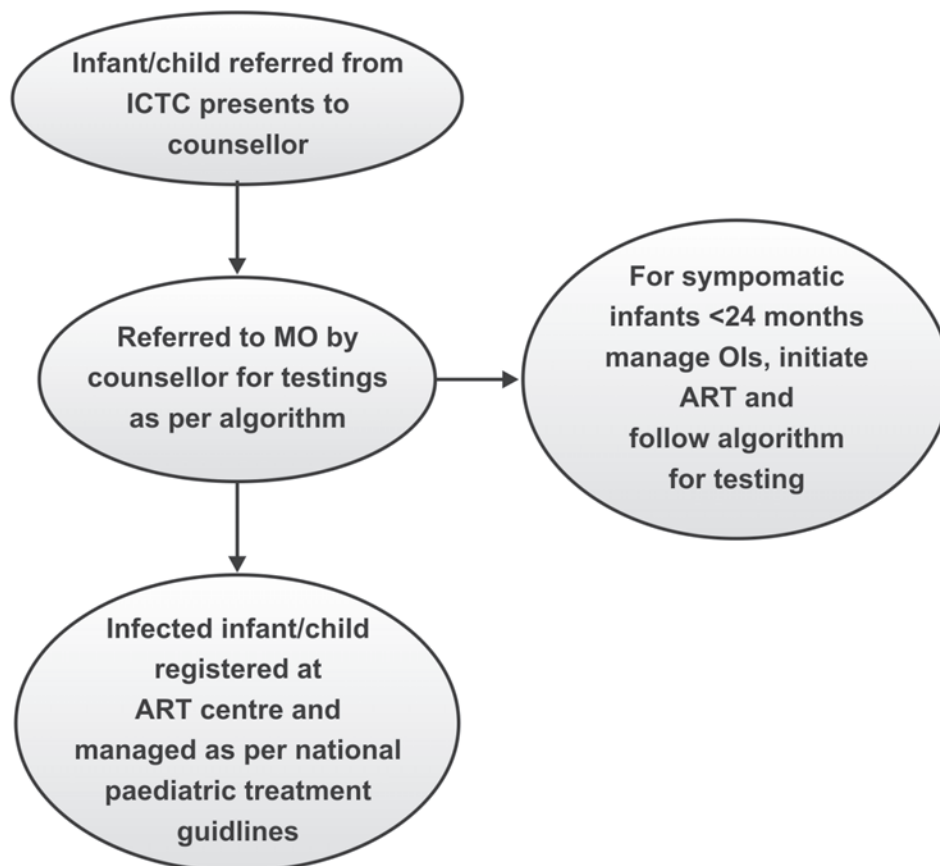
Infant/child referred from ICTC presents to counsellor

Referred to MO by counsellor for testings as per algorithm

For sympomatic infants <24 months manage OIs, initiate ART and follow algorithm for testing

Infected infant/child registered at ART centre and managed as per national paediatric treatment guidlines